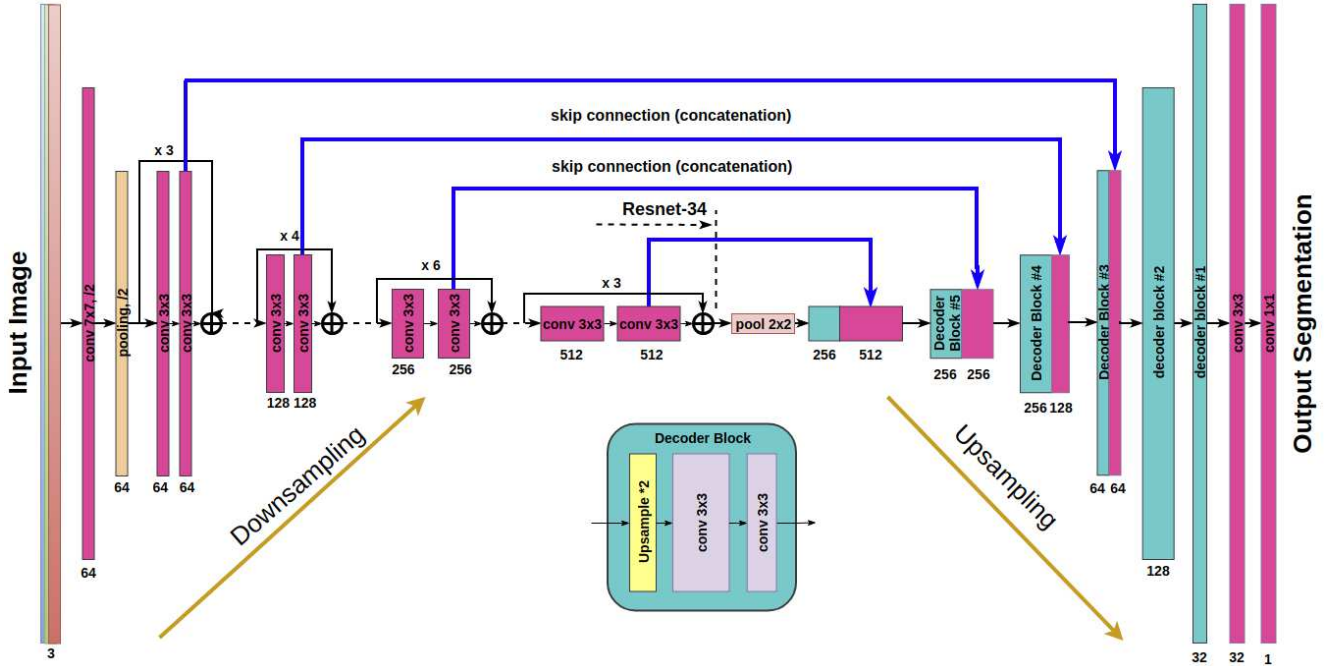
Input Image

3

conv 7x7, /2

64

pooling, /2

64

x 3

conv 3x3

conv 3x3

64 64

x 4

conv 3x3

conv 3x3

128 128

x 6

conv 3x3

conv 3x3

256 256

skip connection (concatenation)

skip connection (concatenation)

Resnet-34

x 3

conv 3x3

conv 3x3

512 512

pool 2x2

256 512

Decoder Block #5

256 256

Decoder Block #4

256 128

Decoder Block #3

64 64

decoder block #2

128

decoder block #1

32

conv 3x3

32

conv 1x1

1

Output Segmentation

Downsampling

Upsampling

Decoder Block

Upsample *2

conv 3x3

conv 3x3